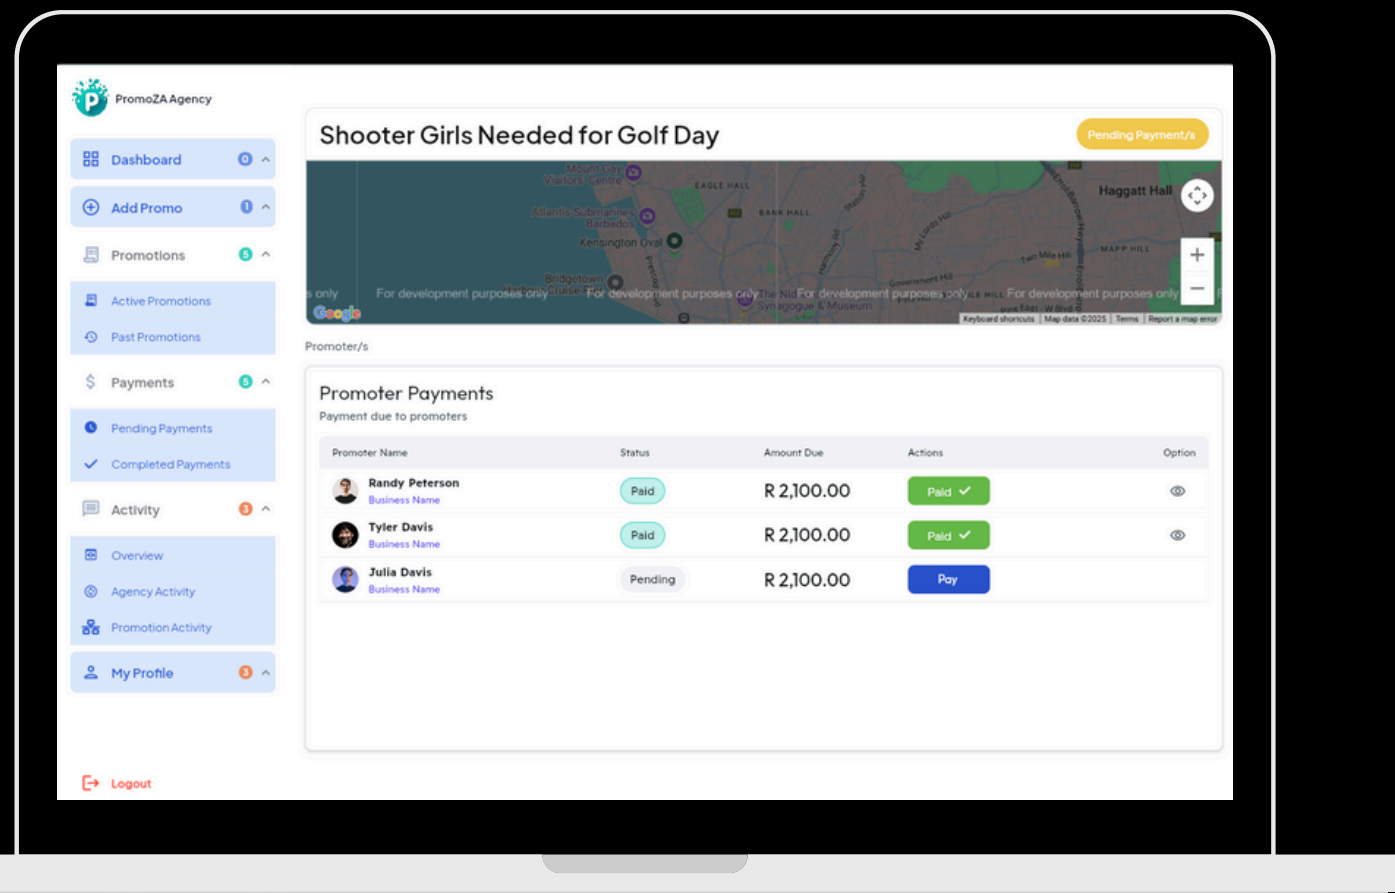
PromoZA Agency

Dashboard 0

Add Promo 0

Promotions 5

Active Promotions

Past Promotions

Payments 5

Pending Payments

Completed Payments

Activity 3

Overview

Agency Activity

Promotion Activity

My Profile 3

Logout

Shooter Girls Needed for Golf Day

Pending Payment/s

Mount Gay Visitors Centre
EAGLE HALL
Haggatt Hall
Atlantis Submarines Barbados
BANK HALL
Kensington Oval
MAPP HILL
Bridgetown Cruise Terminal
The Nidhe Israel Synagogue & Museum
Government Hill
For development purposes only
For development purposes only
For development purposes only
For development purposes only
For development purposes only
s only
Google
Keyboard shortcuts | Map data ©2025 | Terms | Report a map error

Promoter/s

Promoter Payments
Payment due to promoters

| Promoter Name | Status | Amount Due | Actions | Option |
|---|---|---|---|---|
| Randy Peterson Business Name | Paid | R 2,100.00 | Paid ✓ | |
| Tyler Davis Business Name | Paid | R 2,100.00 | Paid ✓ | |
| Julia Davis Business Name | Pending | R 2,100.00 | Pay | |